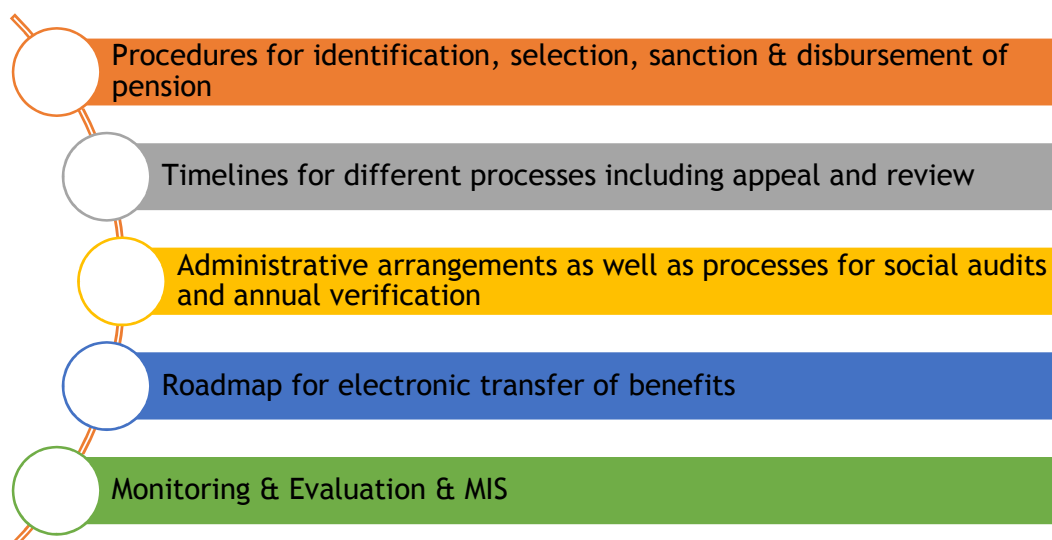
Procedures for identification, selection, sanction & disbursement of pension

Timelines for different processes including appeal and review

Administrative arrangements as well as processes for social audits and annual verification

Roadmap for electronic transfer of benefits

Monitoring & Evaluation & MIS